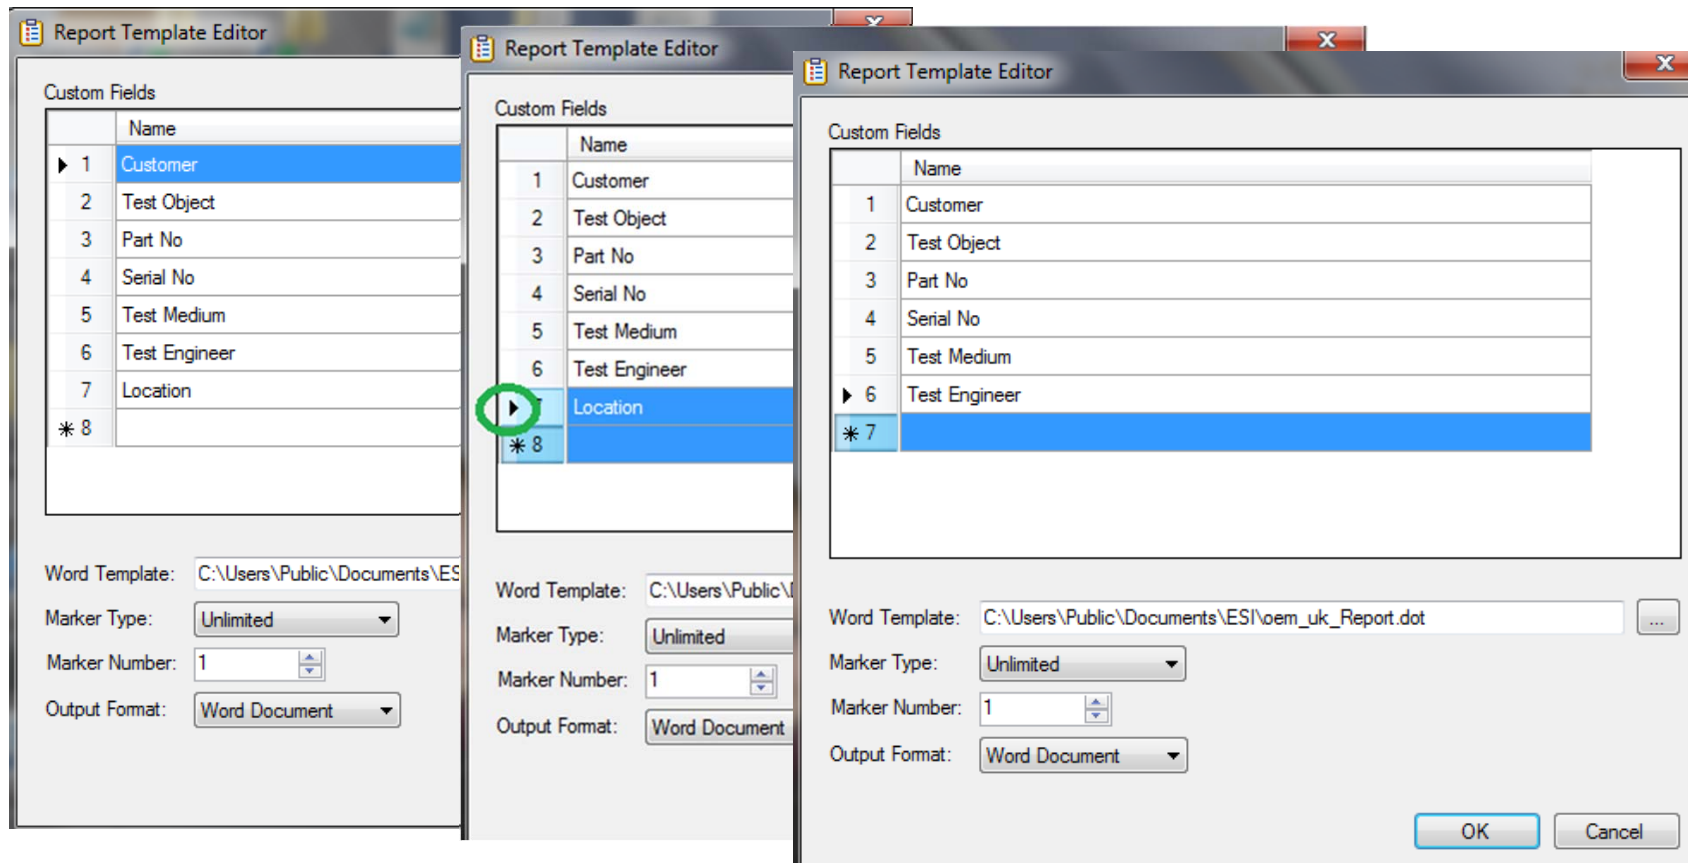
Report Template Editor

Custom Fields

| | Name |
|---|---|
| 1 | Customer |
| 2 | Test Object |
| 3 | Part No |
| 4 | Serial No |
| 5 | Test Medium |
| 6 | Test Engineer |
| 7 | Location |
| 8 | |

Word Template: C:\Users\Public\Documents\ES

Marker Type: Unlimited

Marker Number: 1

Output Format: Word Document

Report Template Editor

Custom Fields

| | Name |
|---|---|
| 1 | Customer |
| 2 | Test Object |
| 3 | Part No |
| 4 | Serial No |
| 5 | Test Medium |
| 6 | Test Engineer |
| 7 | Location |
| 8 | |

Word Template: C:\Users\Public\

Marker Type: Unlimited

Marker Number: 1

Output Format: Word Document

Report Template Editor

Custom Fields

| | Name |
|---|---|
| 1 | Customer |
| 2 | Test Object |
| 3 | Part No |
| 4 | Serial No |
| 5 | Test Medium |
| 6 | Test Engineer |
| 7 | |

Word Template: C:\Users\Public\Documents\ESI\oem_uk_Report.dot ...

Marker Type: Unlimited

Marker Number: 1

Output Format: Word Document

OK Cancel